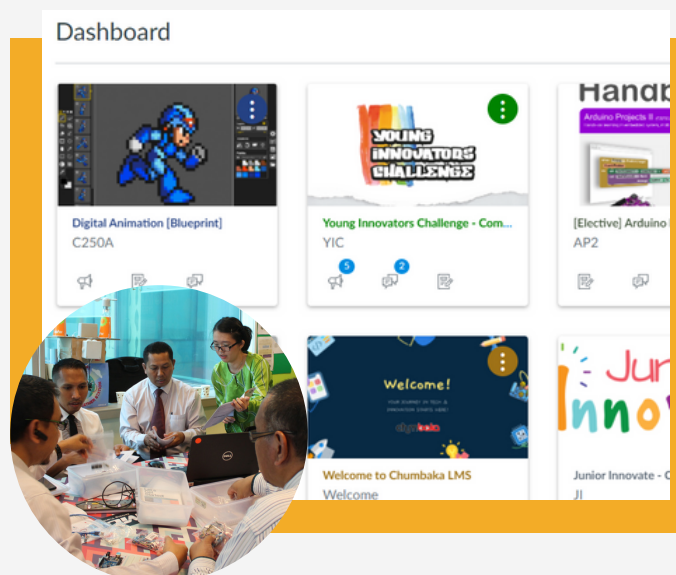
Dashboard

Digital Animation [Blueprint]
C250A

YOUNG INNOVATORS CHALLENGE
Young Innovators Challenge - Com...
YIC
5
2

Handb
Arduino Projects II
[Elective] Arduino
AP2

Welcome!
YOUR JOURNEY IN TECH & INNOVATION STARTS HERE!
Welcome to Chumbaka LMS
Welcome

Jun
Inno
Junior Innovate - C
JI